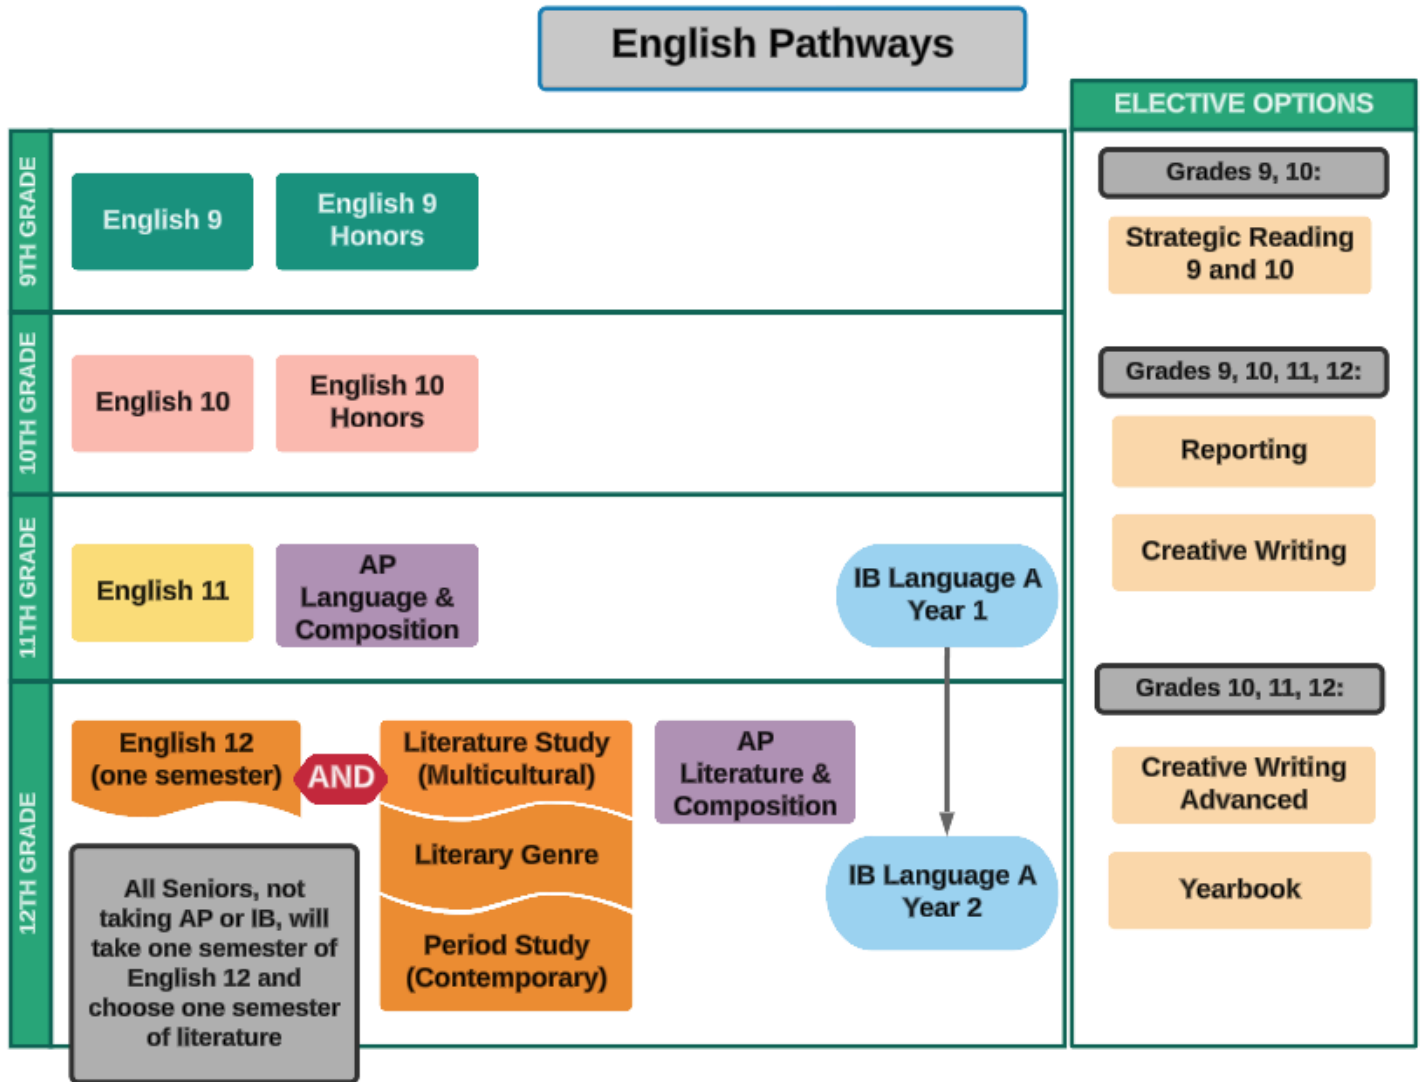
English Pathways

9TH GRADE

English 9

English 9 Honors

10TH GRADE

English 10

English 10 Honors

11TH GRADE

English 11

AP Language & Composition

IB Language A Year 1

12TH GRADE

English 12 (one semester)

AND

Literature Study (Multicultural)

Literary Genre

Period Study (Contemporary)

AP Literature & Composition

IB Language A Year 2

All Seniors, not taking AP or IB, will take one semester of English 12 and choose one semester of literature

ELECTIVE OPTIONS

Grades 9, 10:

Strategic Reading 9 and 10

Grades 9, 10, 11, 12:

Reporting

Creative Writing

Grades 10, 11, 12:

Creative Writing Advanced

Yearbook